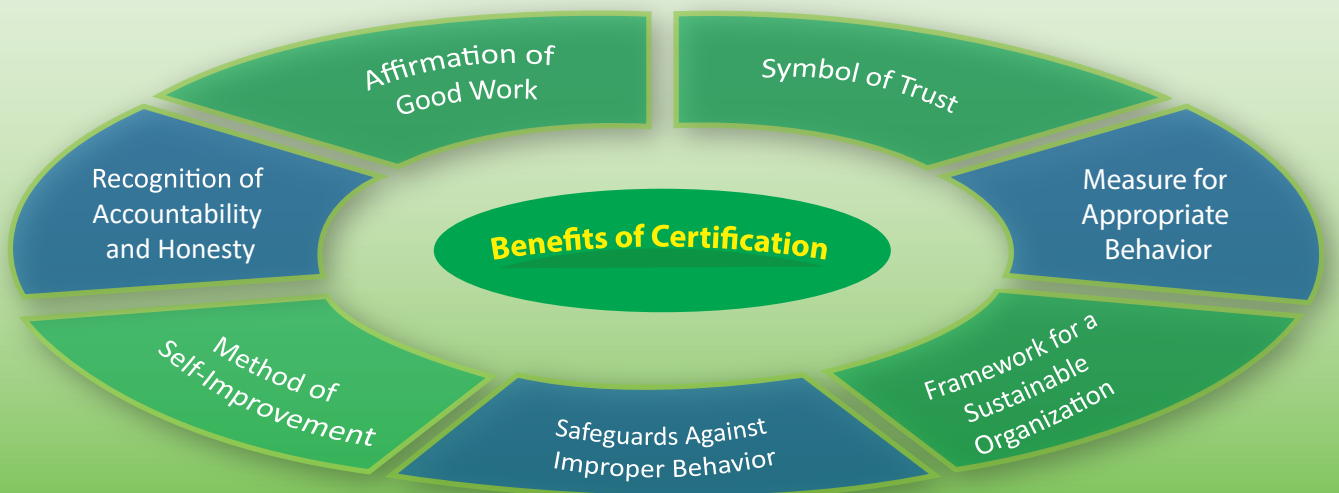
Benefits of Certification

Affirmation of Good Work

Symbol of Trust

Measure for Appropriate Behavior

Framework for a Sustainable Organization

Safeguards Against Improper Behavior

Method of Self-Improvement

Recognition of Accountability and Honesty